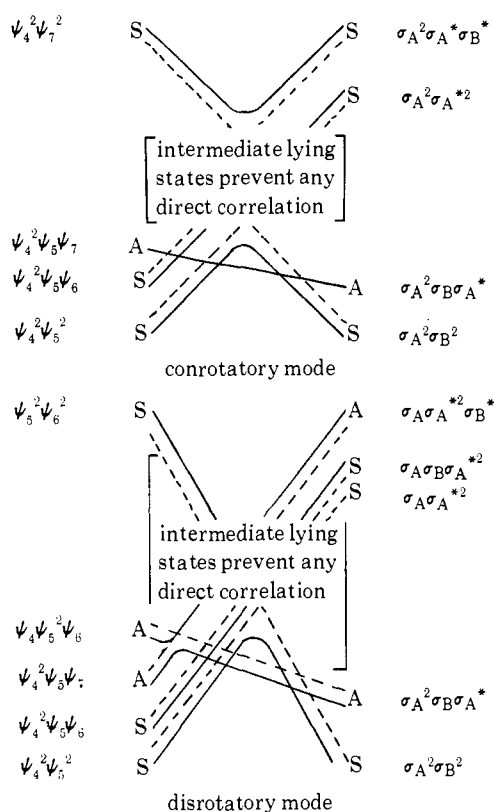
$\psi_4^2\psi_7^2$ S S $\sigma_A^2\sigma_A^*\sigma_B^*$

S $\sigma_A^2\sigma_A^{*2}$

intermediate lying states prevent any direct correlation

$\psi_4^2\psi_5\psi_7$ A

$\psi_4^2\psi_5\psi_6$ S A $\sigma_A^2\sigma_B\sigma_A^*$

$\psi_4^2\psi_5^2$ S S $\sigma_A^2\sigma_B^2$

conrotatory mode

$\psi_5^2\psi_6^2$ S A $\sigma_A\sigma_A^{*2}\sigma_B^*$

S $\sigma_A\sigma_B\sigma_A^{*2}$

S $\sigma_A\sigma_A^{*2}$

intermediate lying states prevent any direct correlation

$\psi_4\psi_5^2\psi_6$ A

$\psi_4^2\psi_5\psi_7$ A

A $\sigma_A^2\sigma_B\sigma_A^*$

$\psi_4^2\psi_5\psi_6$ S

$\psi_4^2\psi_5^2$ S S $\sigma_A^2\sigma_B^2$

disrotatory mode